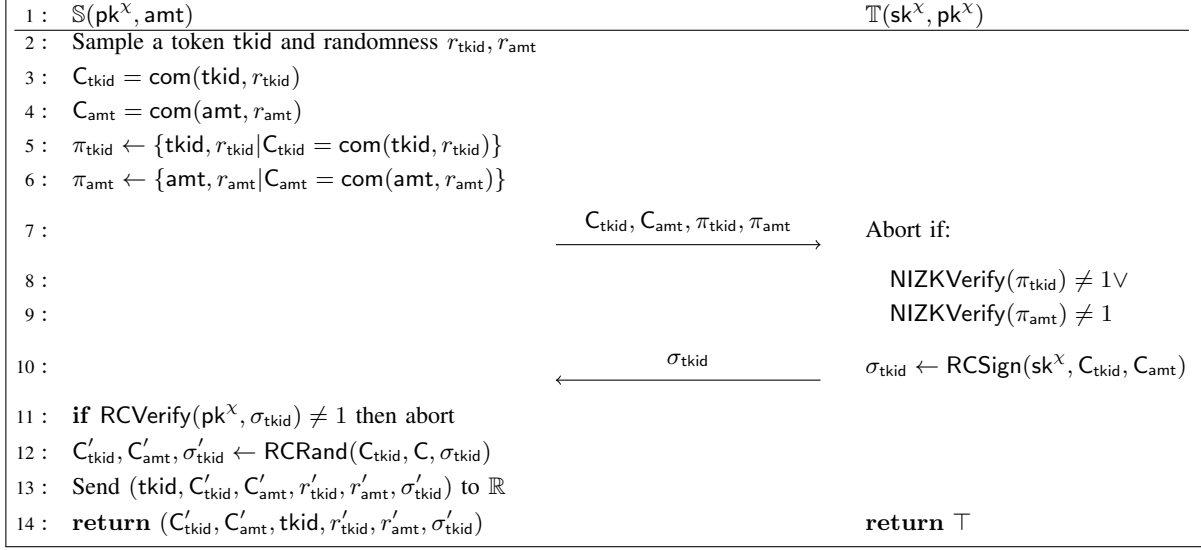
1 : $\mathbb{S}(\mathsf{pk}^{\mathcal{X}}, \mathsf{amt})$

$\mathbb{T}(\mathsf{sk}^{\mathcal{X}}, \mathsf{pk}^{\mathcal{X}})$

2 : Sample a token tkid and randomness $r_{\mathsf{tkid}}, r_{\mathsf{amt}}$

3 : $\mathsf{C}_{\mathsf{tkid}} = \mathsf{com}(\mathsf{tkid}, r_{\mathsf{tkid}})$

4 : $\mathsf{C}_{\mathsf{amt}} = \mathsf{com}(\mathsf{amt}, r_{\mathsf{amt}})$

5 : $\pi_{\mathsf{tkid}} \leftarrow \{\mathsf{tkid}, r_{\mathsf{tkid}} | \mathsf{C}_{\mathsf{tkid}} = \mathsf{com}(\mathsf{tkid}, r_{\mathsf{tkid}})\}$

6 : $\pi_{\mathsf{amt}} \leftarrow \{\mathsf{amt}, r_{\mathsf{amt}} | \mathsf{C}_{\mathsf{amt}} = \mathsf{com}(\mathsf{amt}, r_{\mathsf{amt}})\}$

7 : $\mathsf{C}_{\mathsf{tkid}}, \mathsf{C}_{\mathsf{amt}}, \pi_{\mathsf{tkid}}, \pi_{\mathsf{amt}}$ Abort if:

8 : $\mathsf{NIZKVerify}(\pi_{\mathsf{tkid}}) \neq 1 \vee$

9 : $\mathsf{NIZKVerify}(\pi_{\mathsf{amt}}) \neq 1$

10 : $\sigma_{\mathsf{tkid}}$ $\sigma_{\mathsf{tkid}} \leftarrow \mathsf{RCSign}(\mathsf{sk}^{\mathcal{X}}, \mathsf{C}_{\mathsf{tkid}}, \mathsf{C}_{\mathsf{amt}})$

11 : **if** $\mathsf{RCVerify}(\mathsf{pk}^{\mathcal{X}}, \sigma_{\mathsf{tkid}}) \neq 1$ then abort

12 : $\mathsf{C}'_{\mathsf{tkid}}, \mathsf{C}'_{\mathsf{amt}}, \sigma'_{\mathsf{tkid}} \leftarrow \mathsf{RCRand}(\mathsf{C}_{\mathsf{tkid}}, \mathsf{C}, \sigma_{\mathsf{tkid}})$

13 : Send $(\mathsf{tkid}, \mathsf{C}'_{\mathsf{tkid}}, \mathsf{C}'_{\mathsf{amt}}, r'_{\mathsf{tkid}}, r'_{\mathsf{amt}}, \sigma'_{\mathsf{tkid}})$ to $\mathbb{R}$

14 : **return** $(\mathsf{C}'_{\mathsf{tkid}}, \mathsf{C}'_{\mathsf{amt}}, \mathsf{tkid}, r'_{\mathsf{tkid}}, r'_{\mathsf{amt}}, \sigma'_{\mathsf{tkid}})$ **return** $\top$